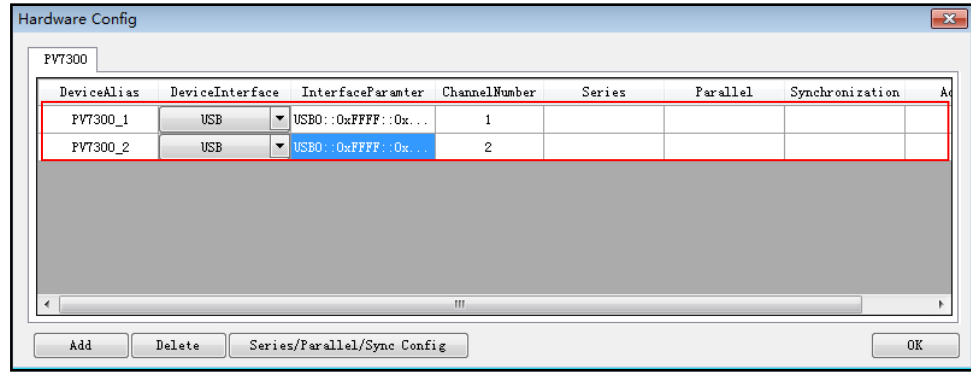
Hardware Config

PV7300

| DeviceAlias | DeviceInterface | InterfaceParamter | ChannelNumber | Series | Parallel | Synchronization | A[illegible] |
|---|---|---|---|---|---|---|---|
| PV7300_1 | USB | USB0::0xFFFF::0x... | 1 | | | | |
| PV7300_2 | USB | USB0::0xFFFF::0x... | 2 | | | | |

Add Delete Series/Parallel/Sync Config OK